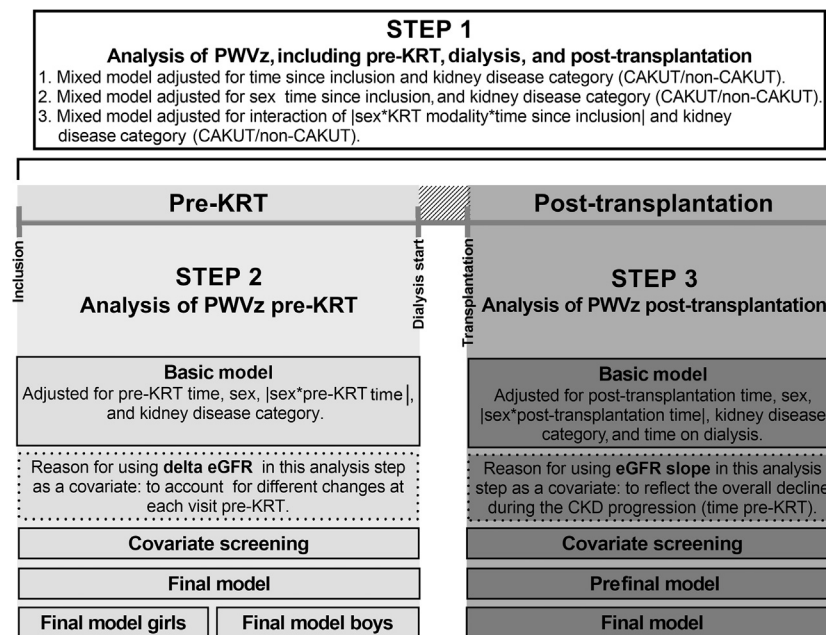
STEP 1
Analysis of PWVz, including pre-KRT, dialysis, and post-transplantation
1. Mixed model adjusted for time since inclusion and kidney disease category (CAKUT/non-CAKUT).
2. Mixed model adjusted for sex time since inclusion, and kidney disease category (CAKUT/non-CAKUT).
3. Mixed model adjusted for interaction of |sex*KRT modality*time since inclusion| and kidney disease category (CAKUT/non-CAKUT).

Pre-KRT

Post-transplantation

Inclusion

Dialysis start

Transplantation

STEP 2
Analysis of PWVz pre-KRT

STEP 3
Analysis of PWVz post-transplantation

Basic model
Adjusted for pre-KRT time, sex, |sex*pre-KRT time|, and kidney disease category.

Basic model
Adjusted for post-transplantation time, sex, |sex*post-transplantation time|, kidney disease category, and time on dialysis.

Reason for using **delta eGFR** in this analysis step as a covariate: to account for different changes at each visit pre-KRT.

Reason for using **eGFR slope** in this analysis step as a covariate: to reflect the overall decline during the CKD progression (time pre-KRT).

Covariate screening

Covariate screening

Final model

Prefinal model

Final model girls

Final model boys

Final model